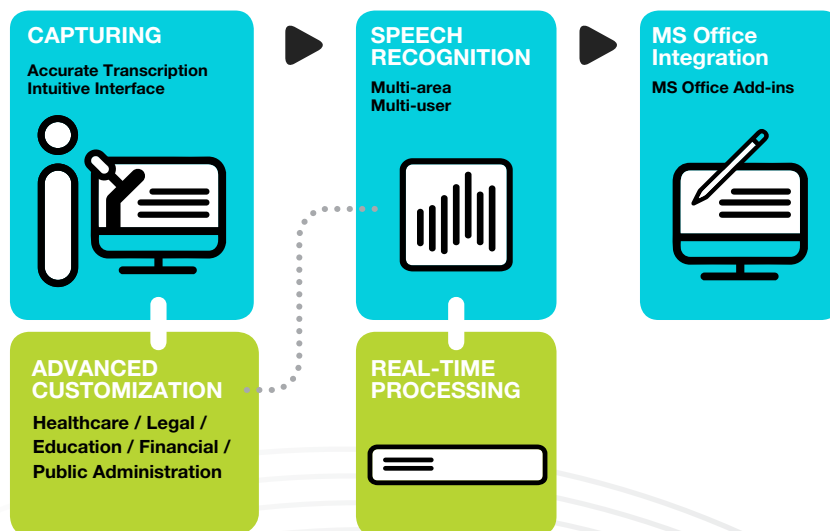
CAPTURING

Accurate Transcription
Intuitive Interface

SPEECH RECOGNITION

Multi-area
Multi-user

MS Office Integration

MS Office Add-ins

ADVANCED CUSTOMIZATION

Healthcare / Legal / Education / Financial / Public Administration

REAL-TIME PROCESSING